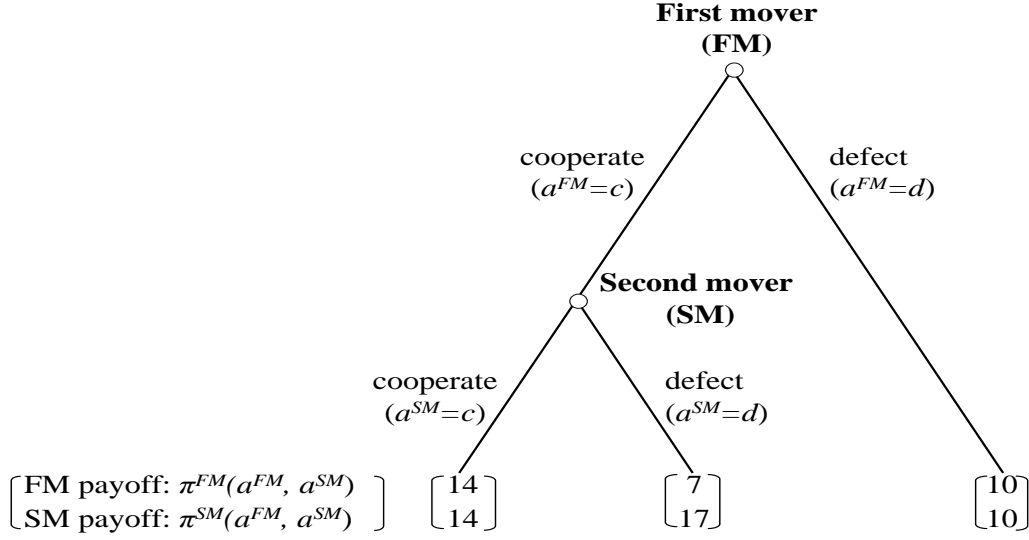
**First mover (FM)**

cooperate ($a^{FM}=c$)

defect ($a^{FM}=d$)

**Second mover (SM)**

cooperate ($a^{SM}=c$)

defect ($a^{SM}=d$)

$\begin{bmatrix} \text{FM payoff: } \pi^{FM}(a^{FM}, a^{SM}) \\ \text{SM payoff: } \pi^{SM}(a^{FM}, a^{SM}) \end{bmatrix}$ $\begin{bmatrix} 14 \\ 14 \end{bmatrix}$ $\begin{bmatrix} 7 \\ 17 \end{bmatrix}$ $\begin{bmatrix} 10 \\ 10 \end{bmatrix}$